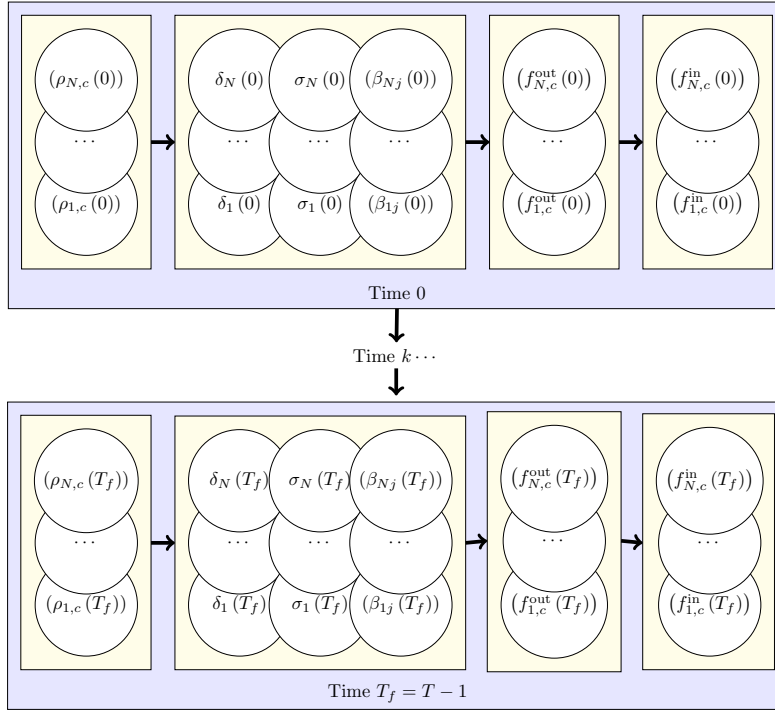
$(\rho_{N,c}(0))$
$\cdots$
$(\rho_{1,c}(0))$

$\delta_N(0)$ $\sigma_N(0)$ $(\beta_{Nj}(0))$
$\cdots$ $\cdots$ $\cdots$
$\delta_1(0)$ $\sigma_1(0)$ $(\beta_{1j}(0))$

$(f^{\text{out}}_{N,c}(0))$
$\cdots$
$(f^{\text{out}}_{1,c}(0))$

$(f^{\text{in}}_{N,c}(0))$
$\cdots$
$(f^{\text{in}}_{1,c}(0))$

Time 0

Time $k \cdots$

$(\rho_{N,c}(T_f))$
$\cdots$
$(\rho_{1,c}(T_f))$

$\delta_N(T_f)$ $\sigma_N(T_f)$ $(\beta_{Nj}(T_f))$
$\cdots$ $\cdots$ $\cdots$
$\delta_1(T_f)$ $\sigma_1(T_f)$ $(\beta_{1j}(T_f))$

$(f^{\text{out}}_{N,c}(T_f))$
$\cdots$
$(f^{\text{out}}_{1,c}(T_f))$

$(f^{\text{in}}_{N,c}(T_f))$
$\cdots$
$(f^{\text{in}}_{1,c}(T_f))$

Time $T_f = T - 1$